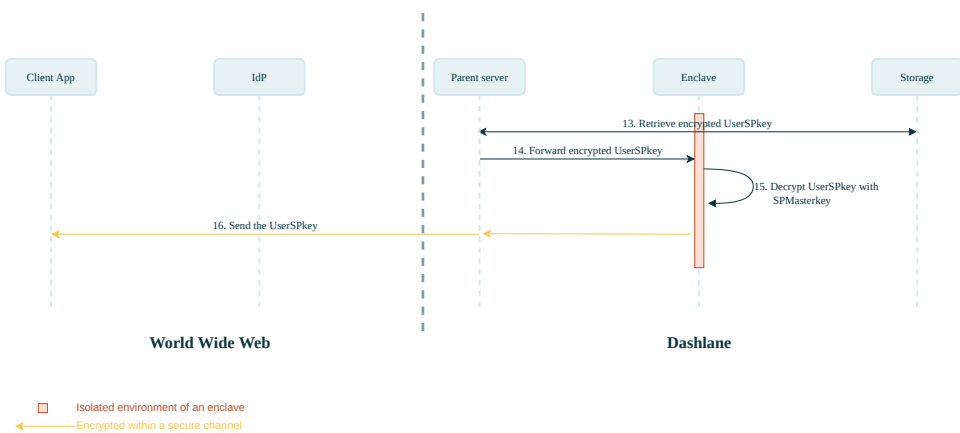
Client App

IdP

Parent server

Enclave

Storage

13. Retrieve encrypted UserSPkey

14. Forward encrypted UserSPkey

15. Decrypt UserSPkey with SPMasterkey

16. Send the UserSPkey

World Wide Web

Dashlane

Isolated environment of an enclave

Encrypted within a secure channel